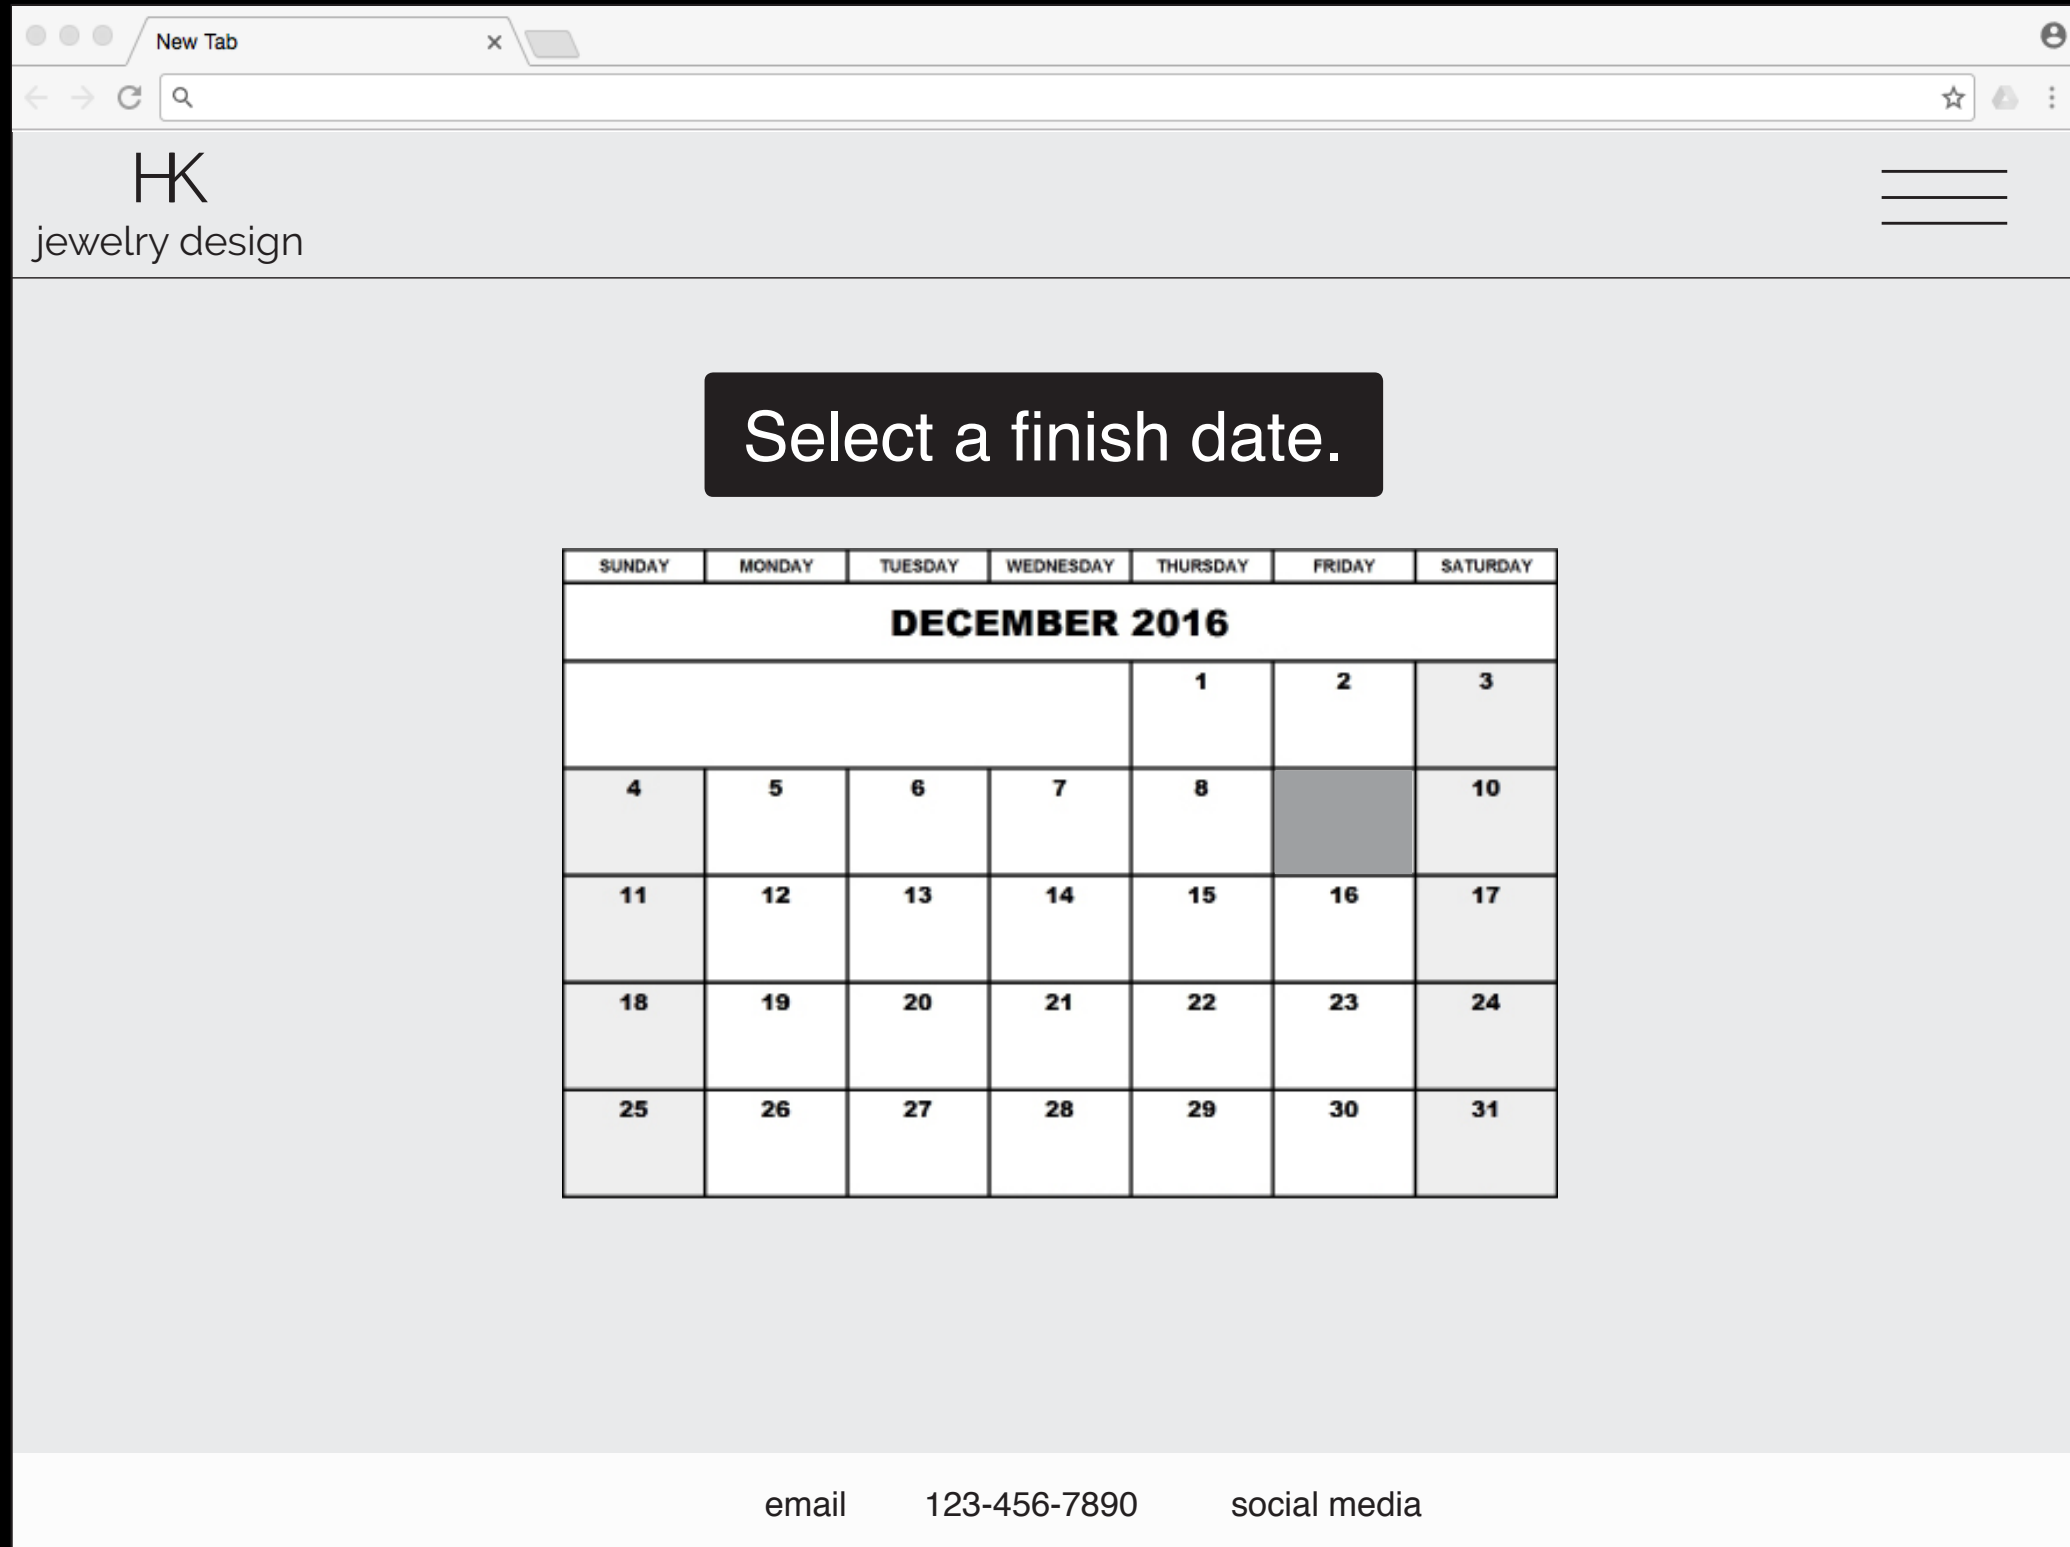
New Tab ×

HK
jewelry design

Select a finish date.

| SUNDAY | MONDAY | TUESDAY | WEDNESDAY | THURSDAY | FRIDAY | SATURDAY |
|---|---|---|---|---|---|---|
| DECEMBER 2016 | | | | | | |
| | | | | 1 | 2 | 3 |
| 4 | 5 | 6 | 7 | 8 | | 10 |
| 11 | 12 | 13 | 14 | 15 | 16 | 17 |
| 18 | 19 | 20 | 21 | 22 | 23 | 24 |
| 25 | 26 | 27 | 28 | 29 | 30 | 31 |

email 123-456-7890 social media